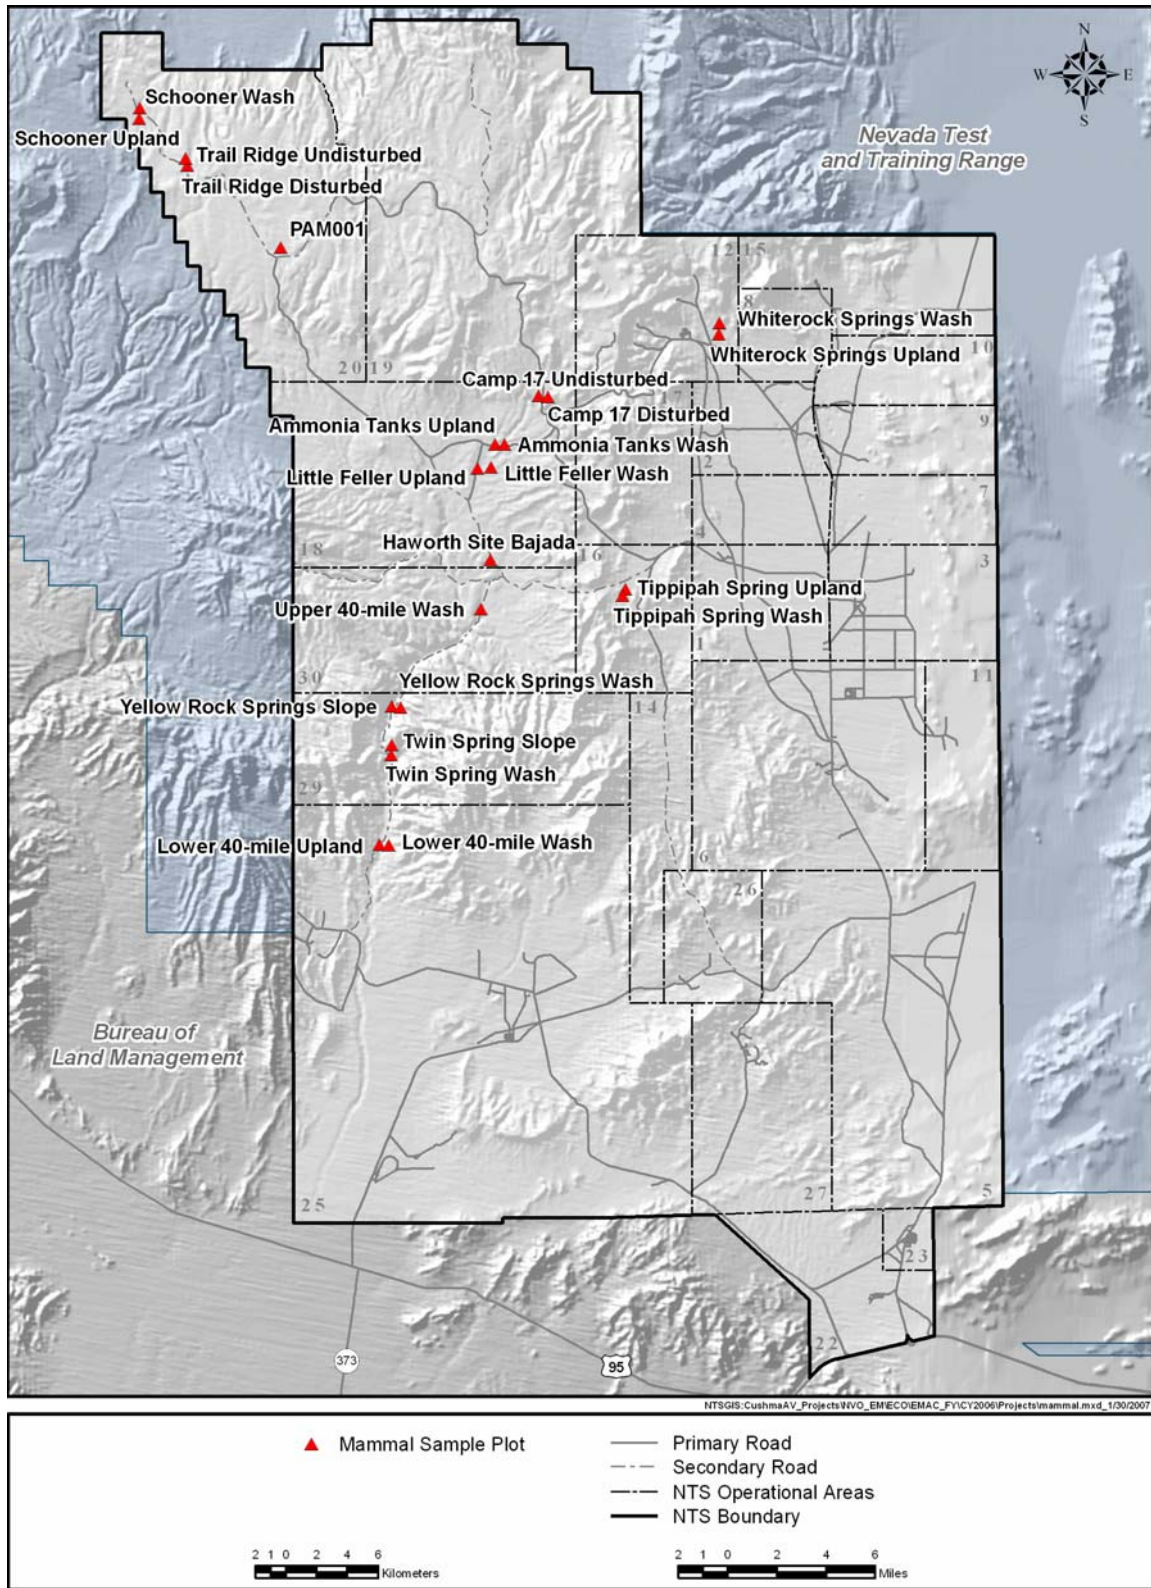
N
W E
S

Nevada Test and Training Range

Schooner Wash
Schooner Upland
Trail Ridge Undisturbed
Trail Ridge Disturbed
PAM001

12 15
8
Whiterock Springs Wash
Whiterock Springs Upland
10
20 19
Camp 17 Undisturbed
17
Camp 17 Disturbed
9
Ammonia Tanks Upland
Ammonia Tanks Wash
Little Feller Upland
Little Feller Wash
2
7
4
18
Haworth Site Bajada
16
3
Tippipah Spring Upland
Tippipah Spring Wash
Upper 40-mile Wash
1
30
Yellow Rock Springs Wash
11
Yellow Rock Springs Slope
14
Twin Spring Slope
Twin Spring Wash
29
Lower 40-mile Upland
Lower 40-mile Wash
6
26

Bureau of Land Management

27
5
25
23
22
373
95

NTSGIS:CushmaAV_Projects\NVO_EM\ECO\EMAC_FY\CY2006\Projects\mammal.mxd_1/30/2007

Mammal Sample Plot
Primary Road
Secondary Road
NTS Operational Areas
NTS Boundary

2 1 0 2 4 6 Kilometers
2 1 0 2 4 6 Miles